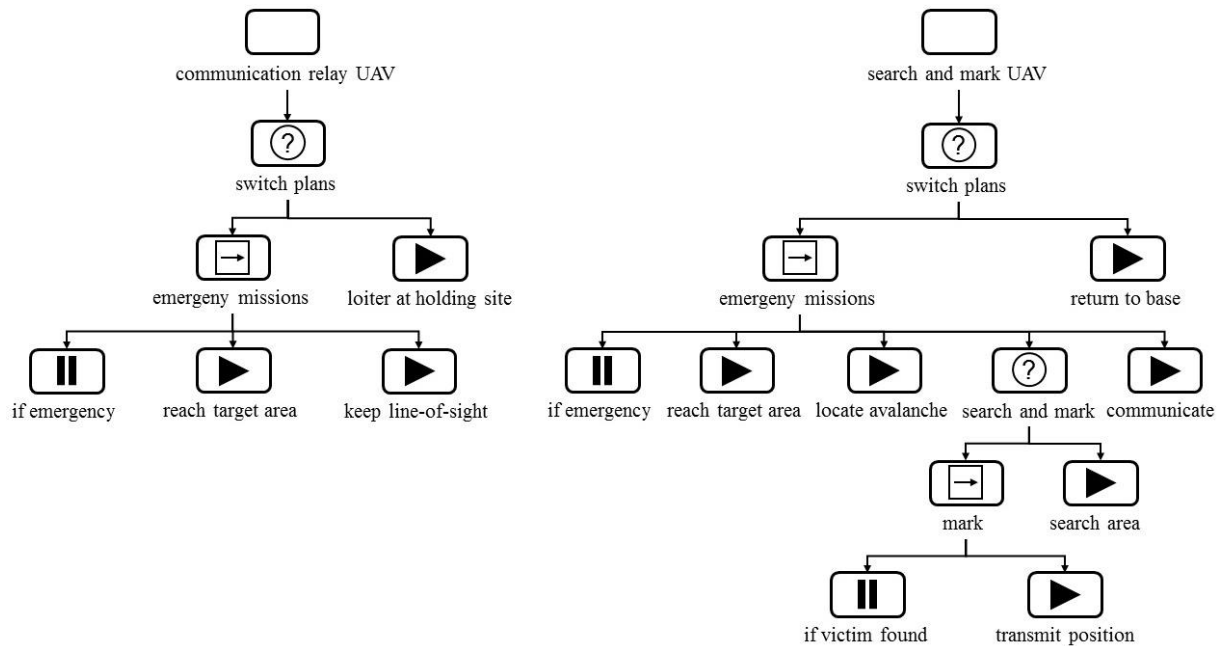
communication relay UAV

?
switch plans

emergeny missions

loiter at holding site

if emergency

reach target area

keep line-of-sight

search and mark UAV

?
switch plans

emergeny missions

return to base

if emergency

reach target area

locate avalanche

?
search and mark

communicate

mark

search area

if victim found

transmit position